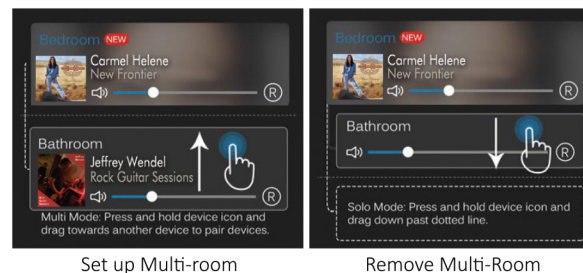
Bedroom NEW
Carmel Helene
New Frontier
R

Bathroom
Jeffrey Wendel
Rock Guitar Sessions
R

Multi Mode: Press and hold device icon and drag towards another device to pair devices.

Set up Multi-room

Bedroom NEW
Carmel Helene
New Frontier
R

Bathroom
R

Solo Mode: Press and hold device icon and drag down past dotted line.

Remove Multi-Room